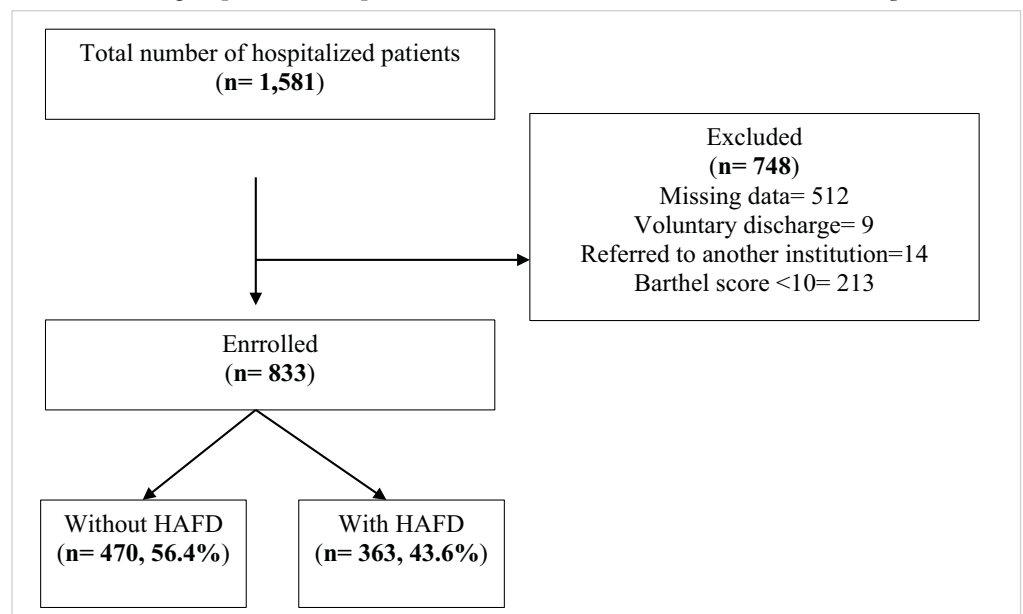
Total number of hospitalized patients
(n= 1,581)

Excluded
(n= 748)
Missing data= 512
Voluntary discharge= 9
Referred to another institution=14
Barthel score <10= 213

Enrrolled
(n= 833)

Without HAFD
(n= 470, 56.4%)

With HAFD
(n= 363, 43.6%)